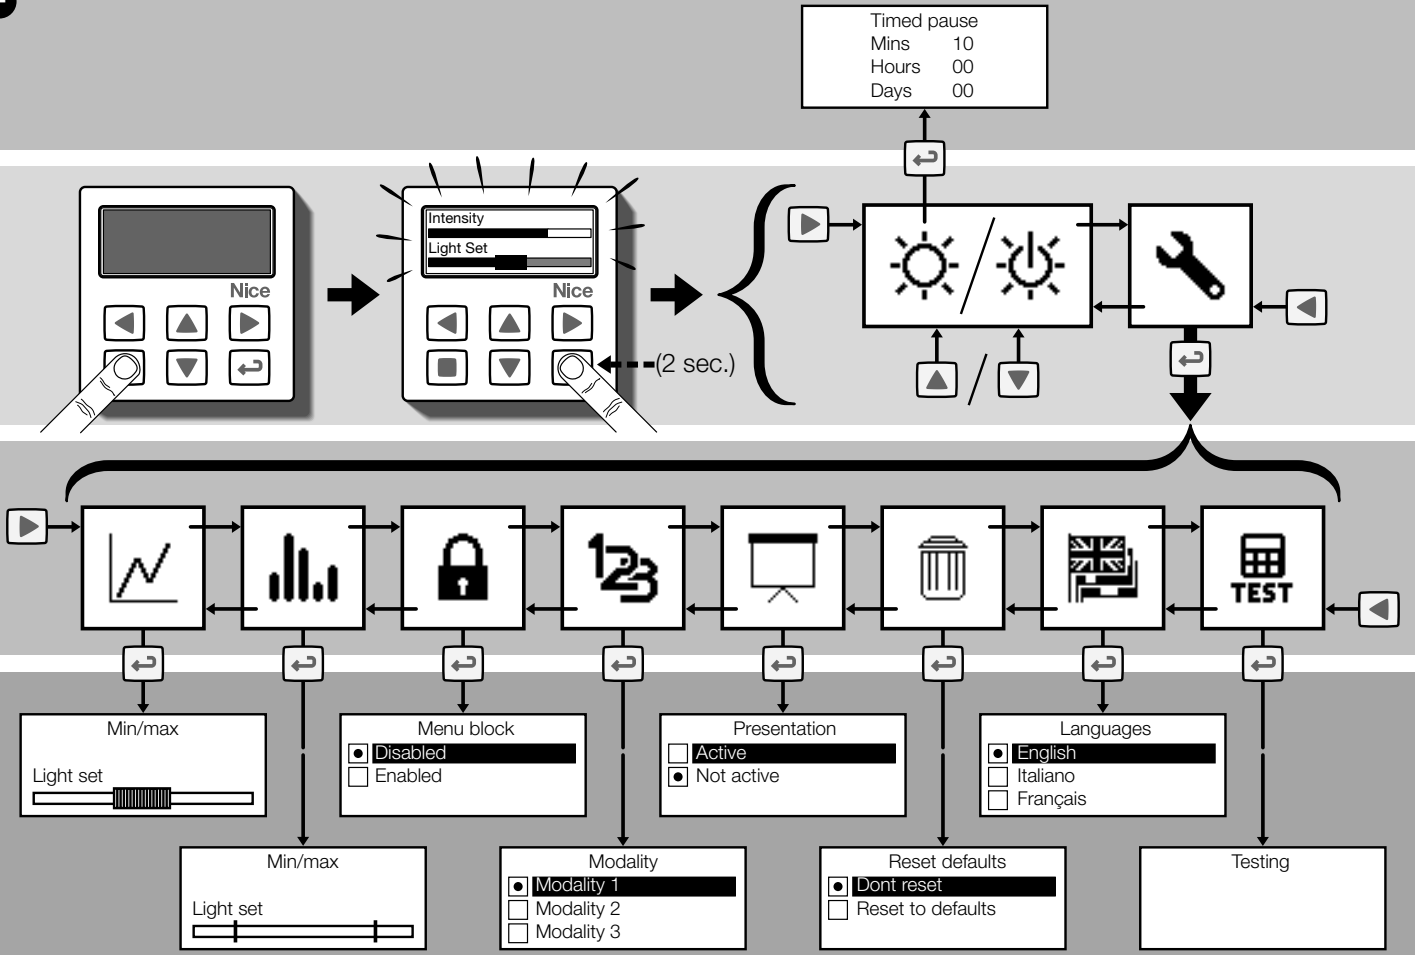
Timed pause
Mins 10
Hours 00
Days 00

Nice

Intensity
Light Set
Nice

(2 sec.)

/

TEST

Min/max
Light set

Menu block
Disabled
Enabled

Presentation
Active
Not active

Languages
English
Italiano
Français

Min/max
Light set

Modality
Modality 1
Modality 2
Modality 3

Reset defaults
Dont reset
Reset to defaults

Testing